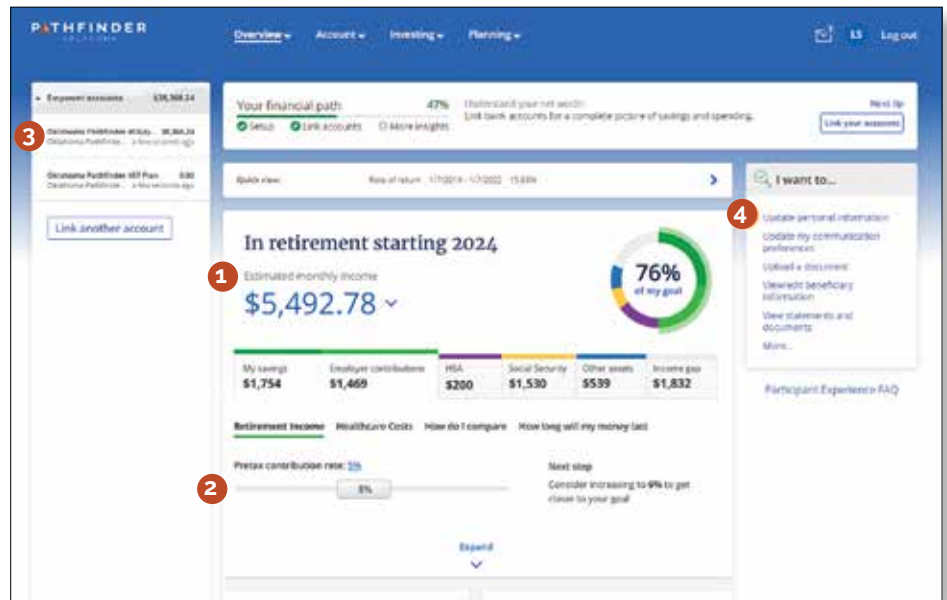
PATHFINDER

Overview Account Investing Planning

LS Log out

Empower accounts $38,368.24

3

Oklahoma Pathfinder 401(a)... $8,366.24
Oklahoma Pathfinder... a few seconds ago

Oklahoma Pathfinder 457 Plan 0.00
Oklahoma Pathfinder... a few seconds ago

Link another account

Your financial path 47%
Setup Link accounts More insights

Understand your net worth
Link bank accounts for a complete picture of savings and spending.

Next Up
Link your accounts

Quick view: Rate of return 1/7/2019 - 1/7/2022 15.68%

I want to...

4

Update personal information
Update my communication preferences
Upload a document
View/edit beneficiary information
View statements and documents
More...

Participant Experience FAQ

In retirement starting 2024

1

Estimated monthly income
$5,492.78

76%
of my goal

| My savings | Employer contributions | HSA | Social Security | Other assets | Income gap |
|---|---|---|---|---|---|
| $1,754 | $1,469 | $200 | $1,530 | $539 | $1,832 |

Retirement Income Healthcare Costs How do I compare How long will my money last

Pretax contribution rate: 5%

2

5%

Next step
Consider increasing to 9% to get closer to your goal

Expand